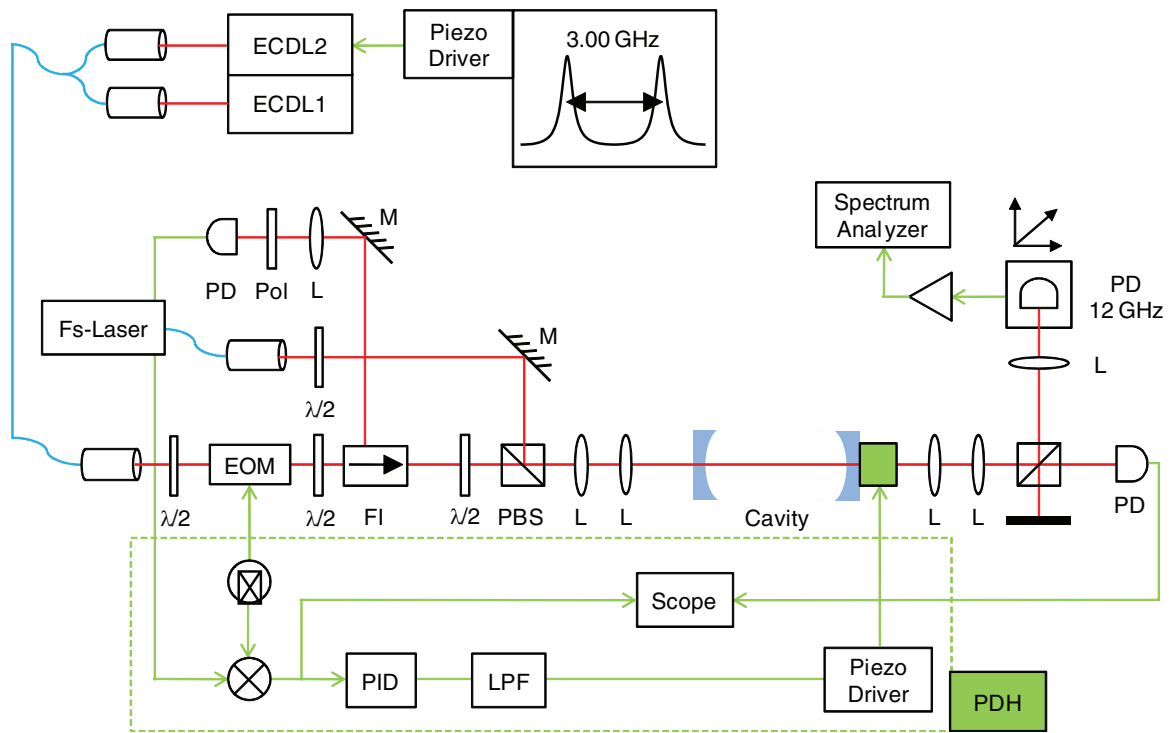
ECDL2

ECDL1

Piezo Driver

3.00 GHz

Spectrum Analyzer

M

PD Pol L

Fs-Laser

M

$\lambda/2$

PD 12 GHz

L

EOM

FI

$\lambda/2$ $\lambda/2$ $\lambda/2$ PBS L L Cavity L L PD

Scope

PID LPF

Piezo Driver

PDH